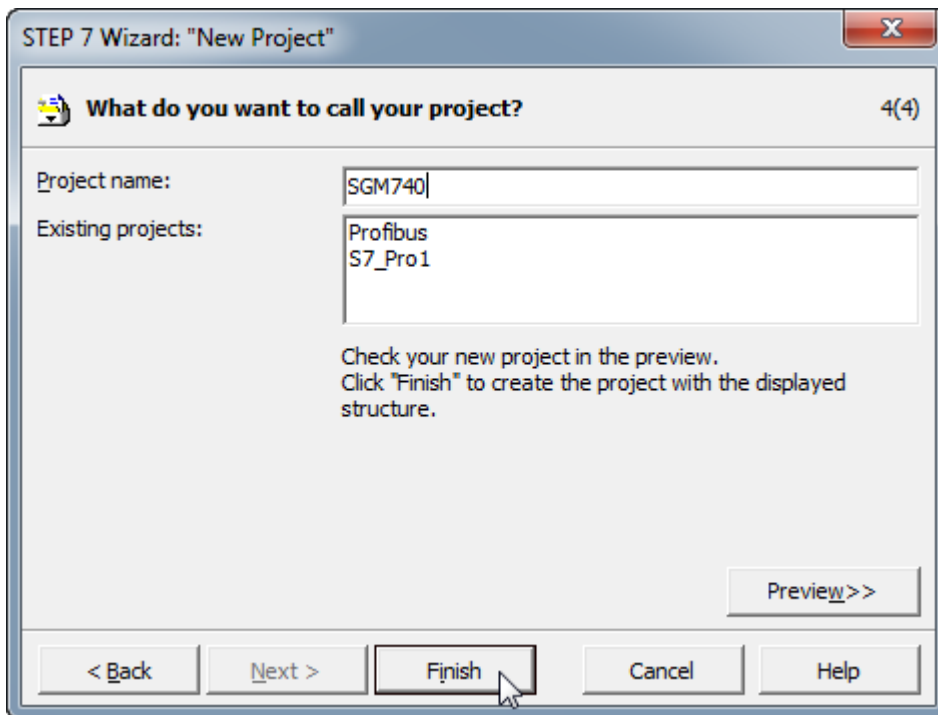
STEP 7 Wizard: "New Project"

What do you want to call your project?

4(4)

Project name:

SGM740

Existing projects:

Profibus
S7_Pro1

Check your new project in the preview.
Click "Finish" to create the project with the displayed structure.

Preview>>

< Back

Next >

Finish

Cancel

Help